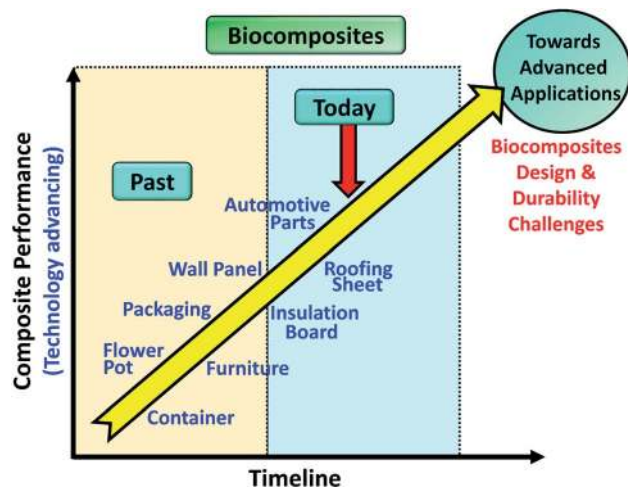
Biocomposites

Towards Advanced Applications

Today

Biocomposites Design & Durability Challenges

Past

Automotive Parts

Wall Panel

Roofing Sheet

Packaging

Insulation Board

Flower Pot

Furniture

Container

Composite Performance
(Technology advancing)

Timeline